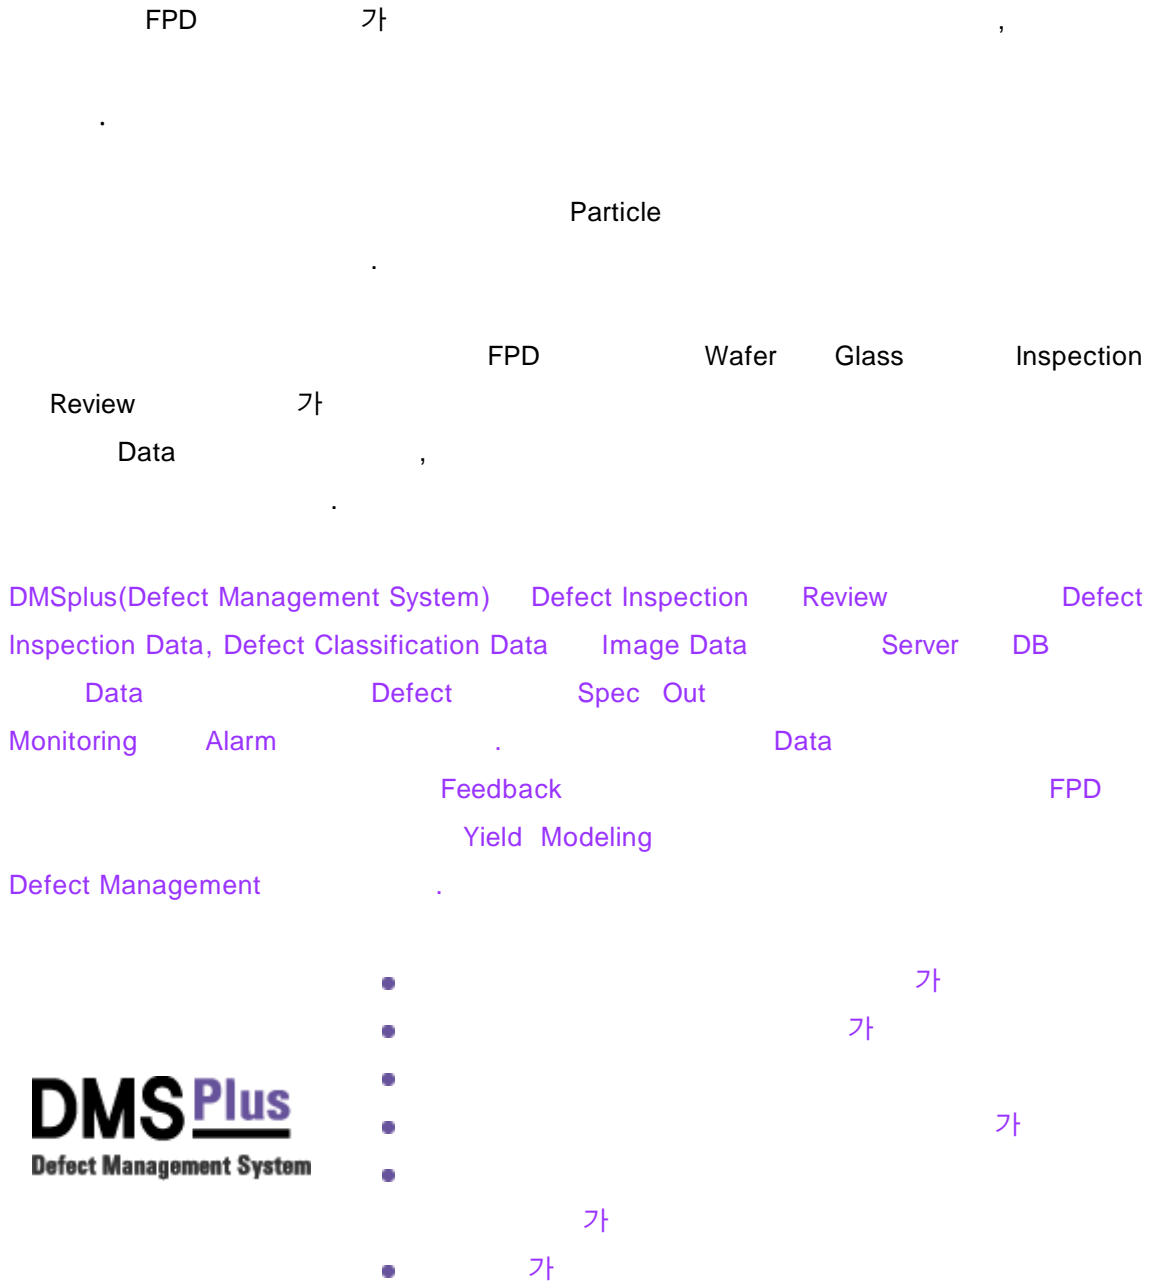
FPD 가 ,

.

Particle

.

FPD Wafer Glass Inspection Review 가

Data ,

.

DMSplus(Defect Management System) Defect Inspection Review Defect Inspection Data, Defect Classification Data Image Data Server DB Data Defect Spec Out Monitoring Alarm . Data Feedback FPD Yield Modeling Defect Management .

DMS Plus
Defect Management System

- 가
- 가
-
- 가
- 가
- 가